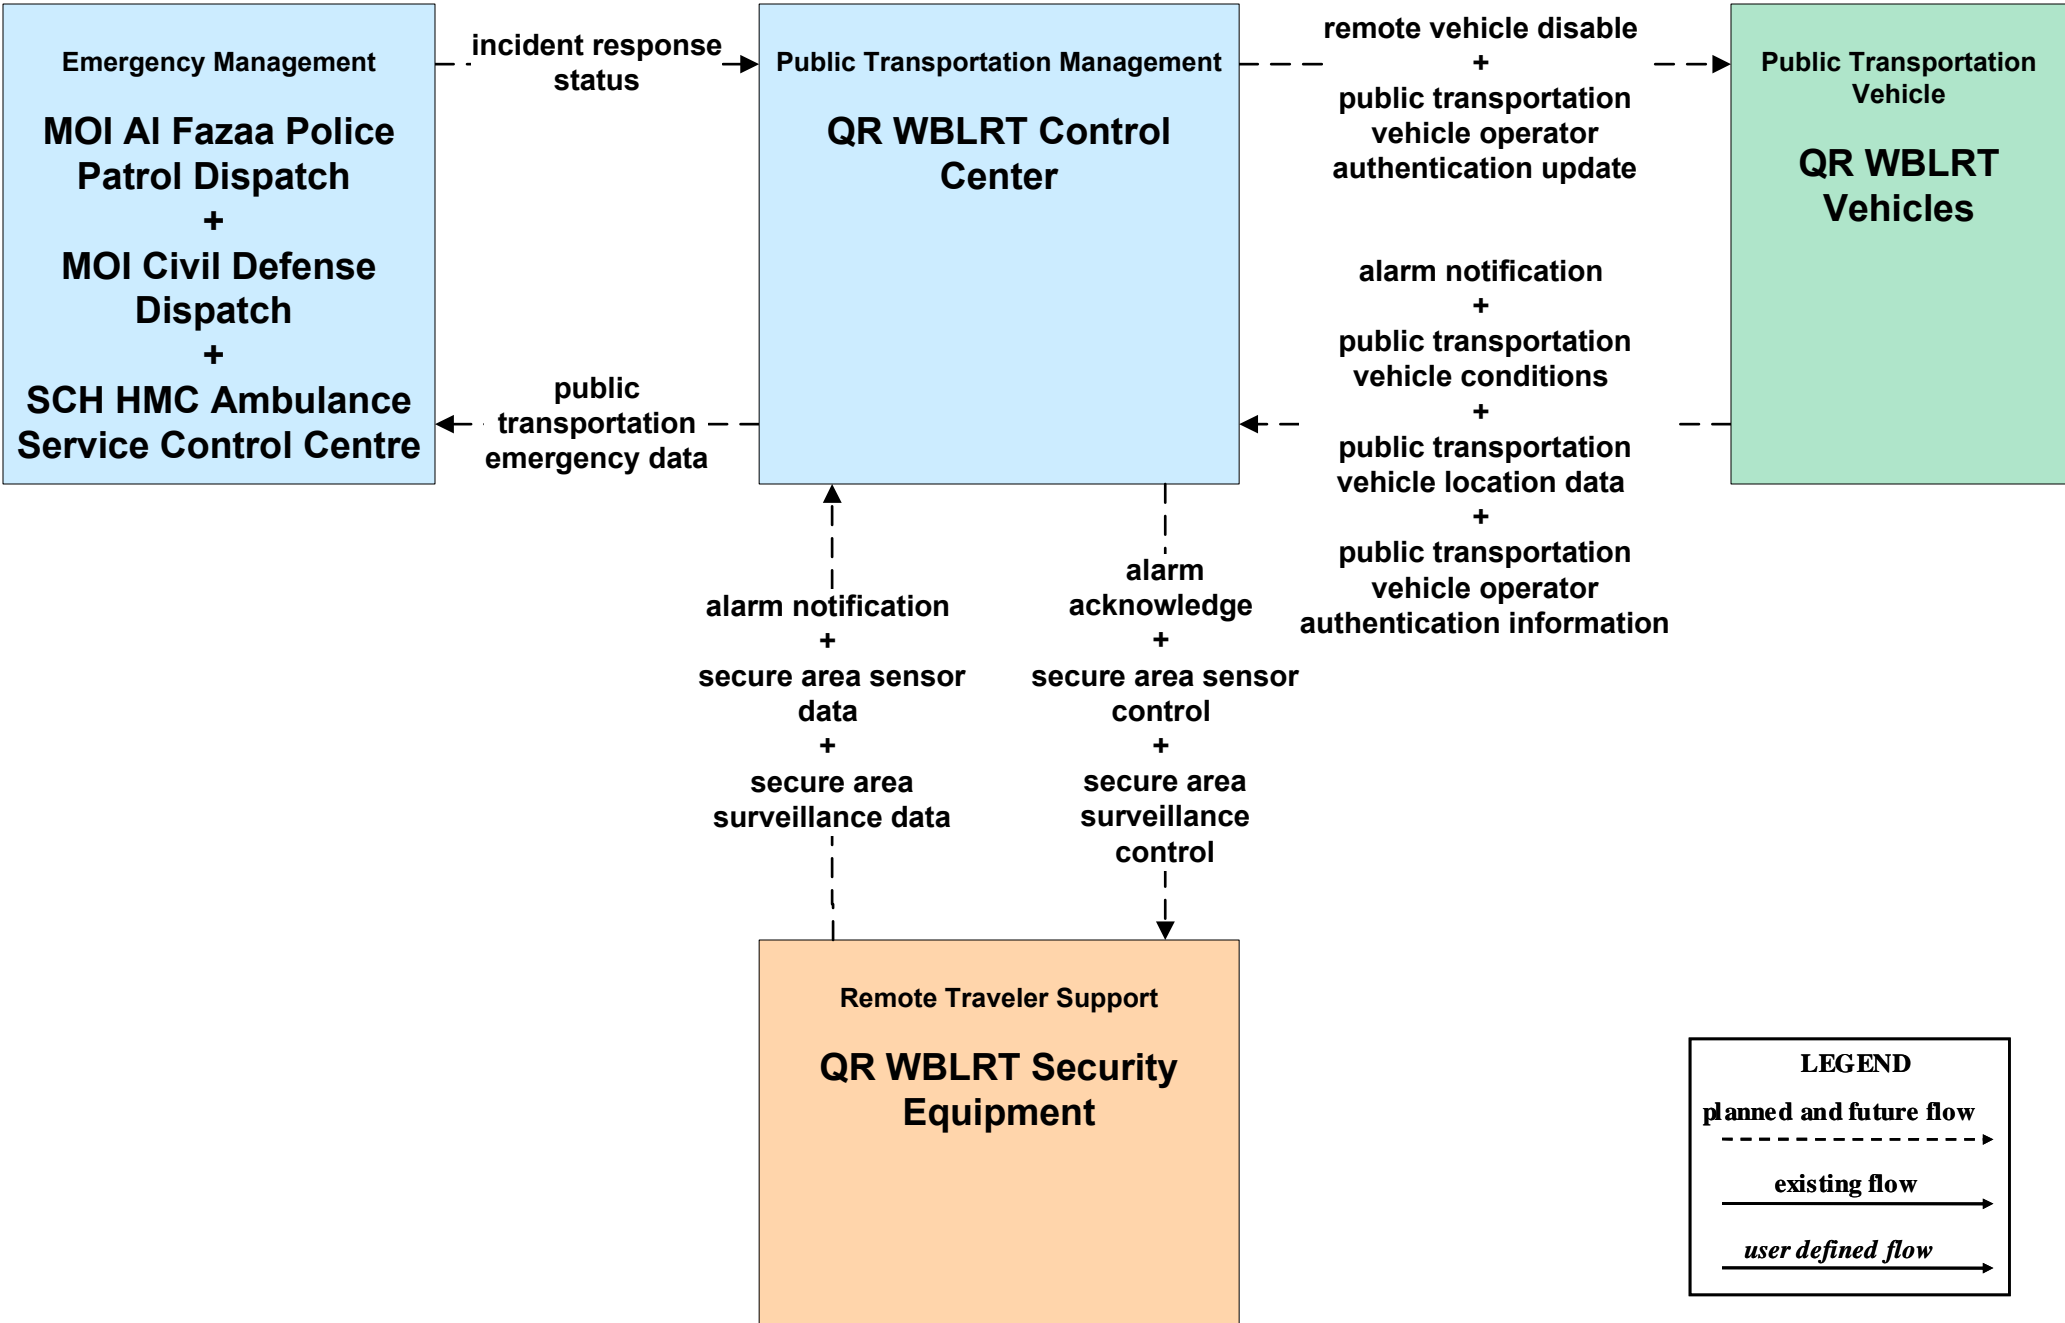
Emergency Management

MOI Al Fazaa Police Patrol Dispatch
+
MOI Civil Defense Dispatch
+
SCH HMC Ambulance Service Control Centre

incident response status

public transportation emergency data

Public Transportation Management

QR WBLRT Control Center

remote vehicle disable
+
public transportation vehicle operator authentication update

alarm notification
+
public transportation vehicle conditions
+
public transportation vehicle location data
+
public transportation vehicle operator authentication information

Public Transportation Vehicle

QR WBLRT Vehicles

alarm notification
+
secure area sensor data
+
secure area surveillance data

alarm acknowledge
+
secure area sensor control
+
secure area surveillance control

Remote Traveler Support

QR WBLRT Security Equipment

LEGEND
planned and future flow
existing flow
user defined flow